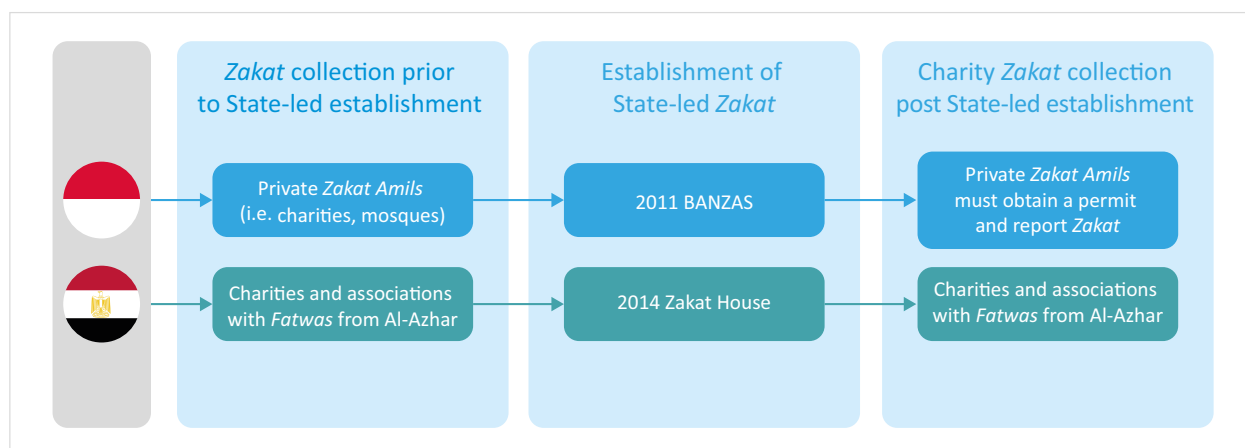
*Zakat* collection prior to State-led establishment

Establishment of State-led *Zakat*

Charity *Zakat* collection post State-led establishment

Private *Zakat Amils* (i.e. charities, mosques)

2011 BANZAS

Private *Zakat Amils* must obtain a permit and report *Zakat*

Charities and associations with *Fatwas* from Al-Azhar

2014 Zakat House

Charities and associations with *Fatwas* from Al-Azhar